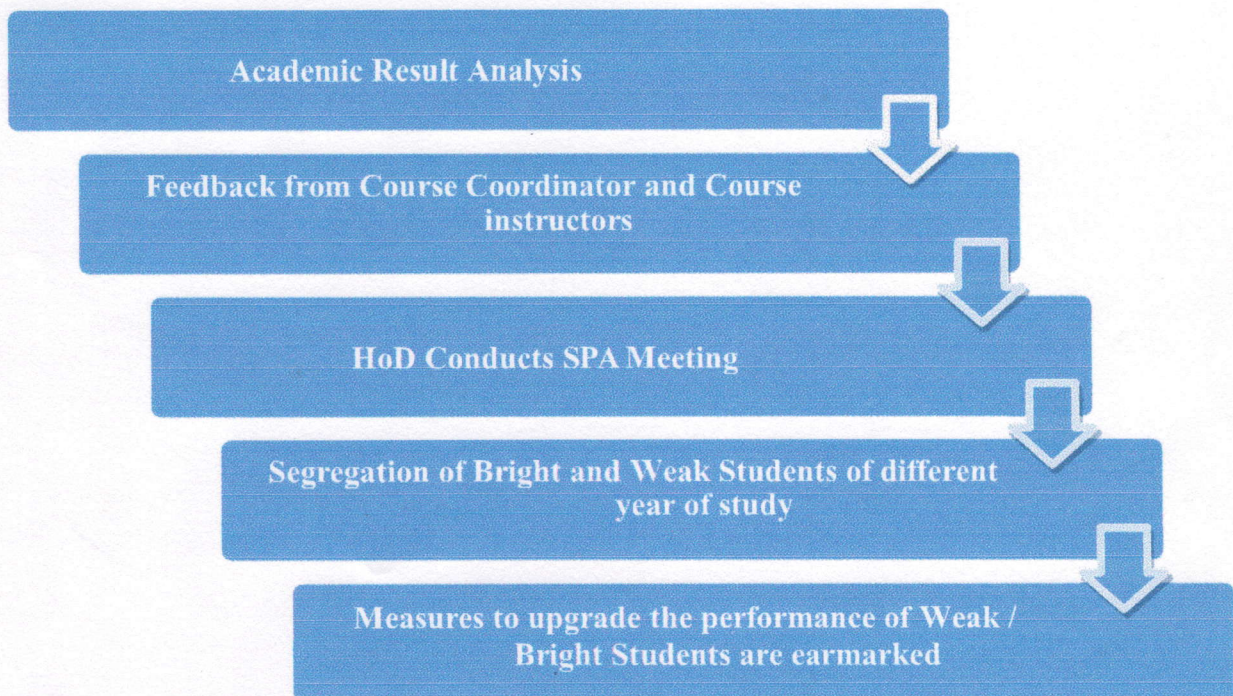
Academic Result Analysis

Feedback from Course Coordinator and Course instructors

HoD Conducts SPA Meeting

Segregation of Bright and Weak Students of different year of study

Measures to upgrade the performance of Weak / Bright Students are earmarked